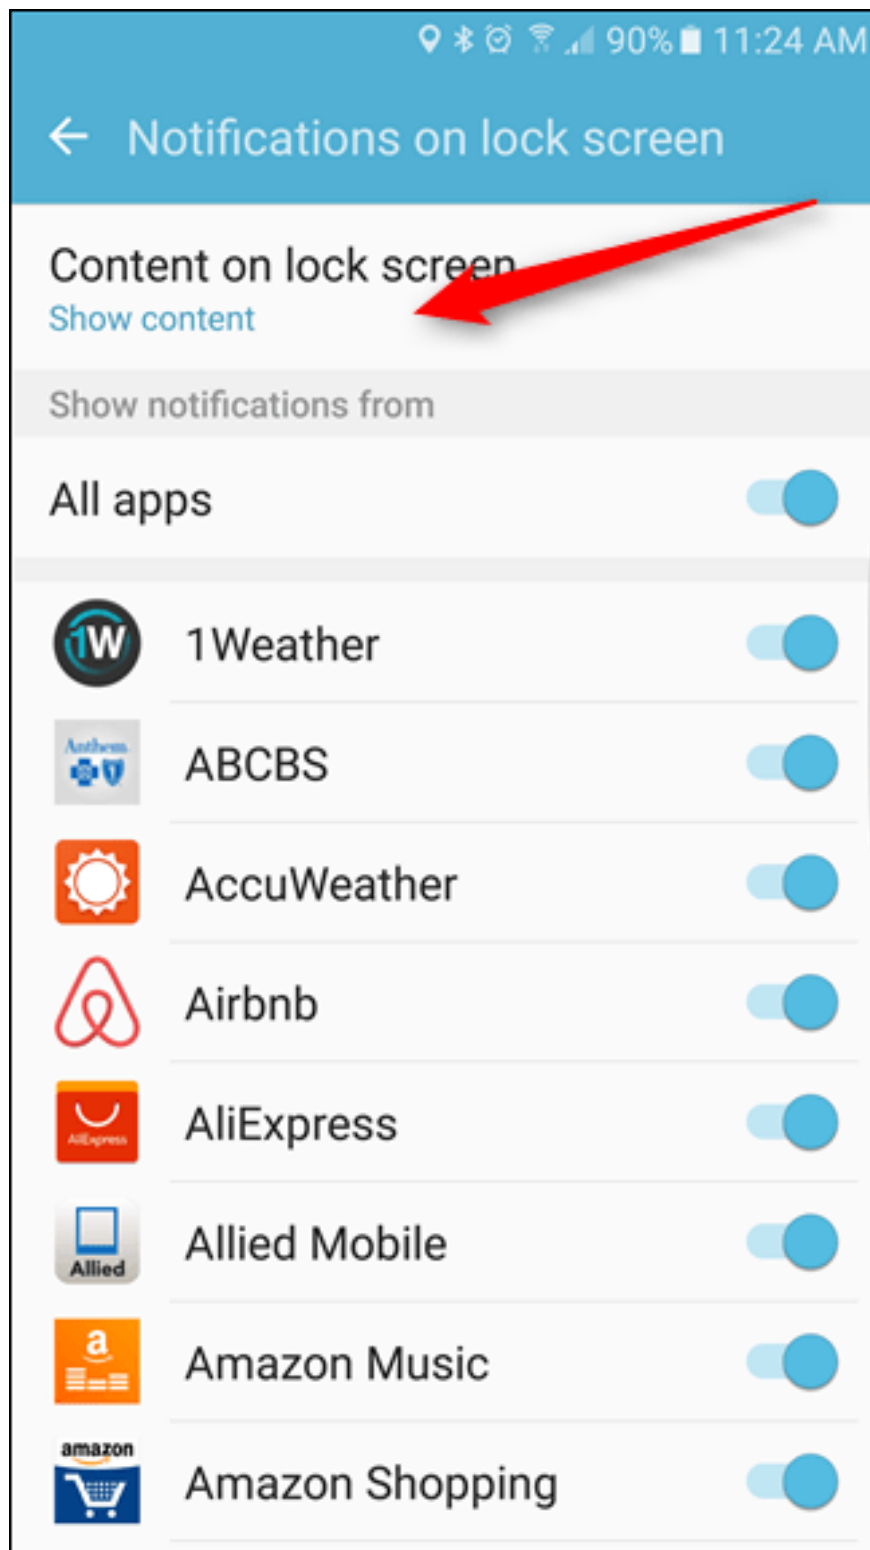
90% 11:24 AM

Notifications on lock screen

Content on lock screen
Show content

Show notifications from

All apps

1W 1Weather

Anthem ABCBS

AccuWeather

Airbnb

AliExpress AliExpress

Allied Allied Mobile

a Amazon Music

amazon Amazon Shopping